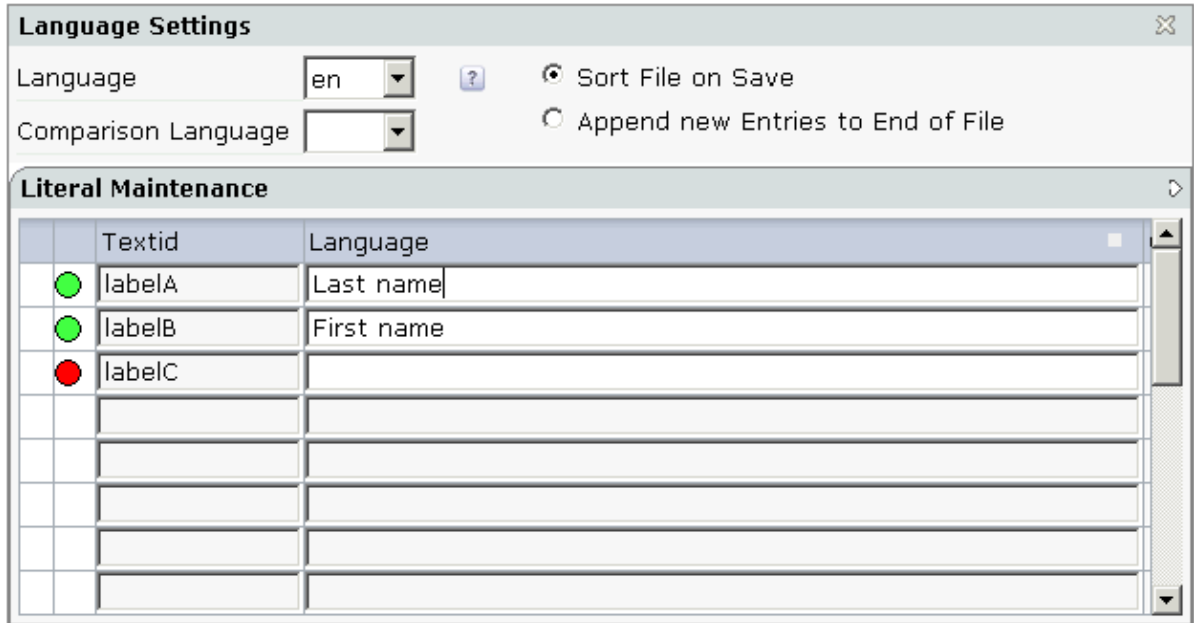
Language Settings

Language en ?

Comparison Language

Sort File on Save

Append new Entries to End of File

Literal Maintenance

| | | Textid | Language |
|---|---|---|---|
| | | labelA | Last name |
| | | labelB | First name |
| | | labelC | |
| | | | |
| | | | |
| | | | |
| | | | |
| | | | |